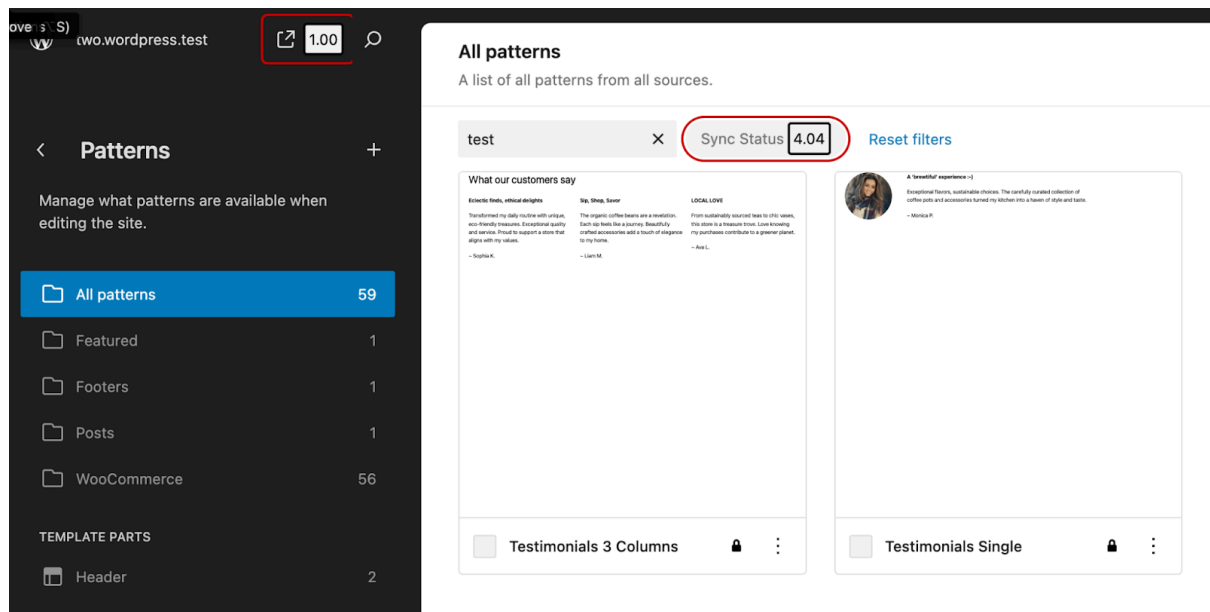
ove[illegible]s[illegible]S)

two.wordpress.test

1.00

Patterns

Manage what patterns are available when editing the site.

All patterns 59

Featured 1

Footers 1

Posts 1

WooCommerce 56

TEMPLATE PARTS

Header 2

All patterns

A list of all patterns from all sources.

test

Sync Status 4.04

Reset filters

What our customers say

Eclectic finds, ethical delights

Transformed my daily routine with unique, eco-friendly treasures. Exceptional quality and service. Proud to support a store that aligns with my values.

~ Sophia K.

Sip, Shop, Savor

The organic coffee beans are a revelation. Each sip feels like a journey. Beautifully crafted accessories add a touch of elegance to my home.

~ Liam M.

LOCAL LOVE

From sustainably sourced teas to chic vases, this store is a treasure trove. Love knowing my purchases contribute to a greener planet.

~ Ava L.

A 'brewtiful' experience :-)

Exceptional flavors, sustainable choices. The carefully curated collection of coffee pots and accessories turned my kitchen into a haven of style and taste.

~ Monica P.

Testimonials 3 Columns

Testimonials Single